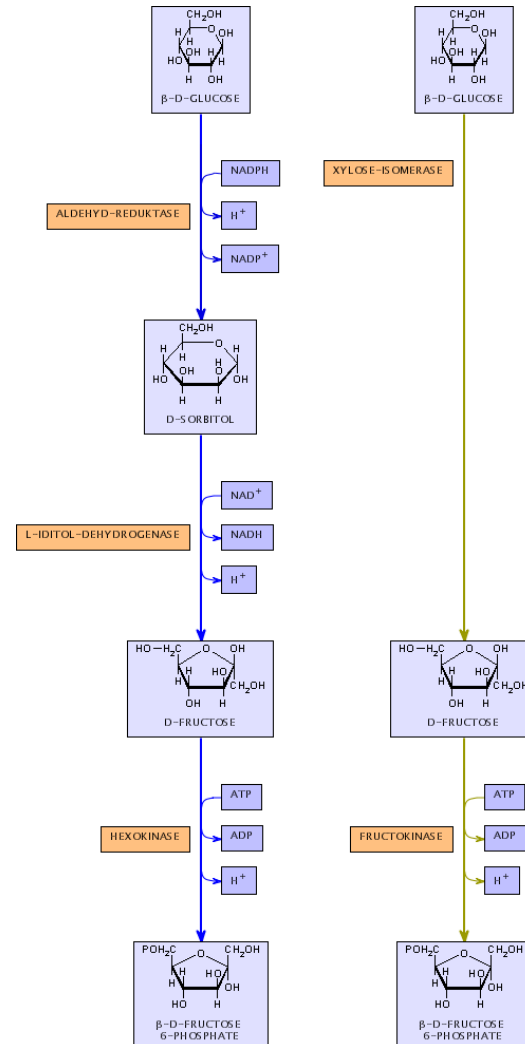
CH2OH
H O OH
H
OH H
HO H
H OH
β-D-GLUCOSE

CH2OH
H O OH
H
OH H
HO H
H OH
β-D-GLUCOSE

NADPH
XYLOSE-ISOMERASE
ALDEHYD-REDUKTASE
$H^+$
$NADP^+$

CH2OH
H O H
H H
OH OH
HO OH
H H
D-SORBITOL

$NAD^+$
L-IDITOL-DEHYDROGENASE
NADH
$H^+$

HO-H2C O OH
H HO
H CH2OH
OH H
D-FRUCTOSE

HO-H2C O OH
H HO
H CH2OH
OH H
D-FRUCTOSE

ATP
HEXOKINASE
ADP
$H^+$

ATP
FRUCTOKINASE
ADP
$H^+$

POH2C O CH2OH
H HO
H OH
HO H
β-D-FRUCTOSE 6-PHOSPHATE

POH2C O CH2OH
H HO
H OH
HO H
β-D-FRUCTOSE 6-PHOSPHATE